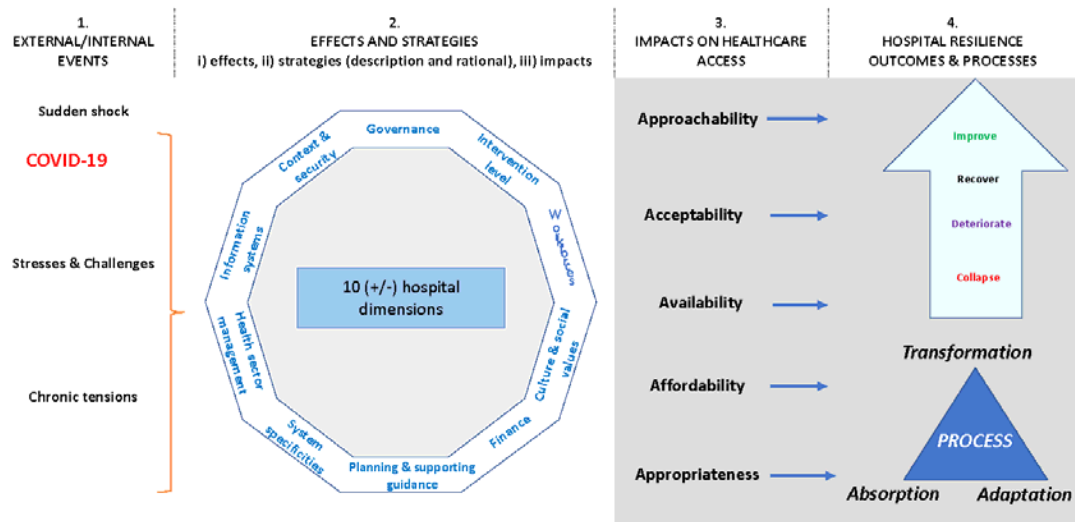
1.
EXTERNAL/INTERNAL EVENTS

2.
EFFECTS AND STRATEGIES
i) effects, ii) strategies (description and rational), iii) impacts

3.
IMPACTS ON HEALTHCARE ACCESS

4.
HOSPITAL RESILIENCE OUTCOMES & PROCESSES

Sudden shock

COVID-19

Stresses & Challenges

Chronic tensions

Governance

Intervention level

Workforce

Culture & social values

Finance

Planning & supporting guidance

System specificities

Health sector management

Information systems

Context & security

10 (+/-) hospital dimensions

Approachability

Acceptability

Availability

Affordability

Appropriateness

Improve

Recover

Deteriorate

Collapse

Transformation

PROCESS

Absorption

Adaptation